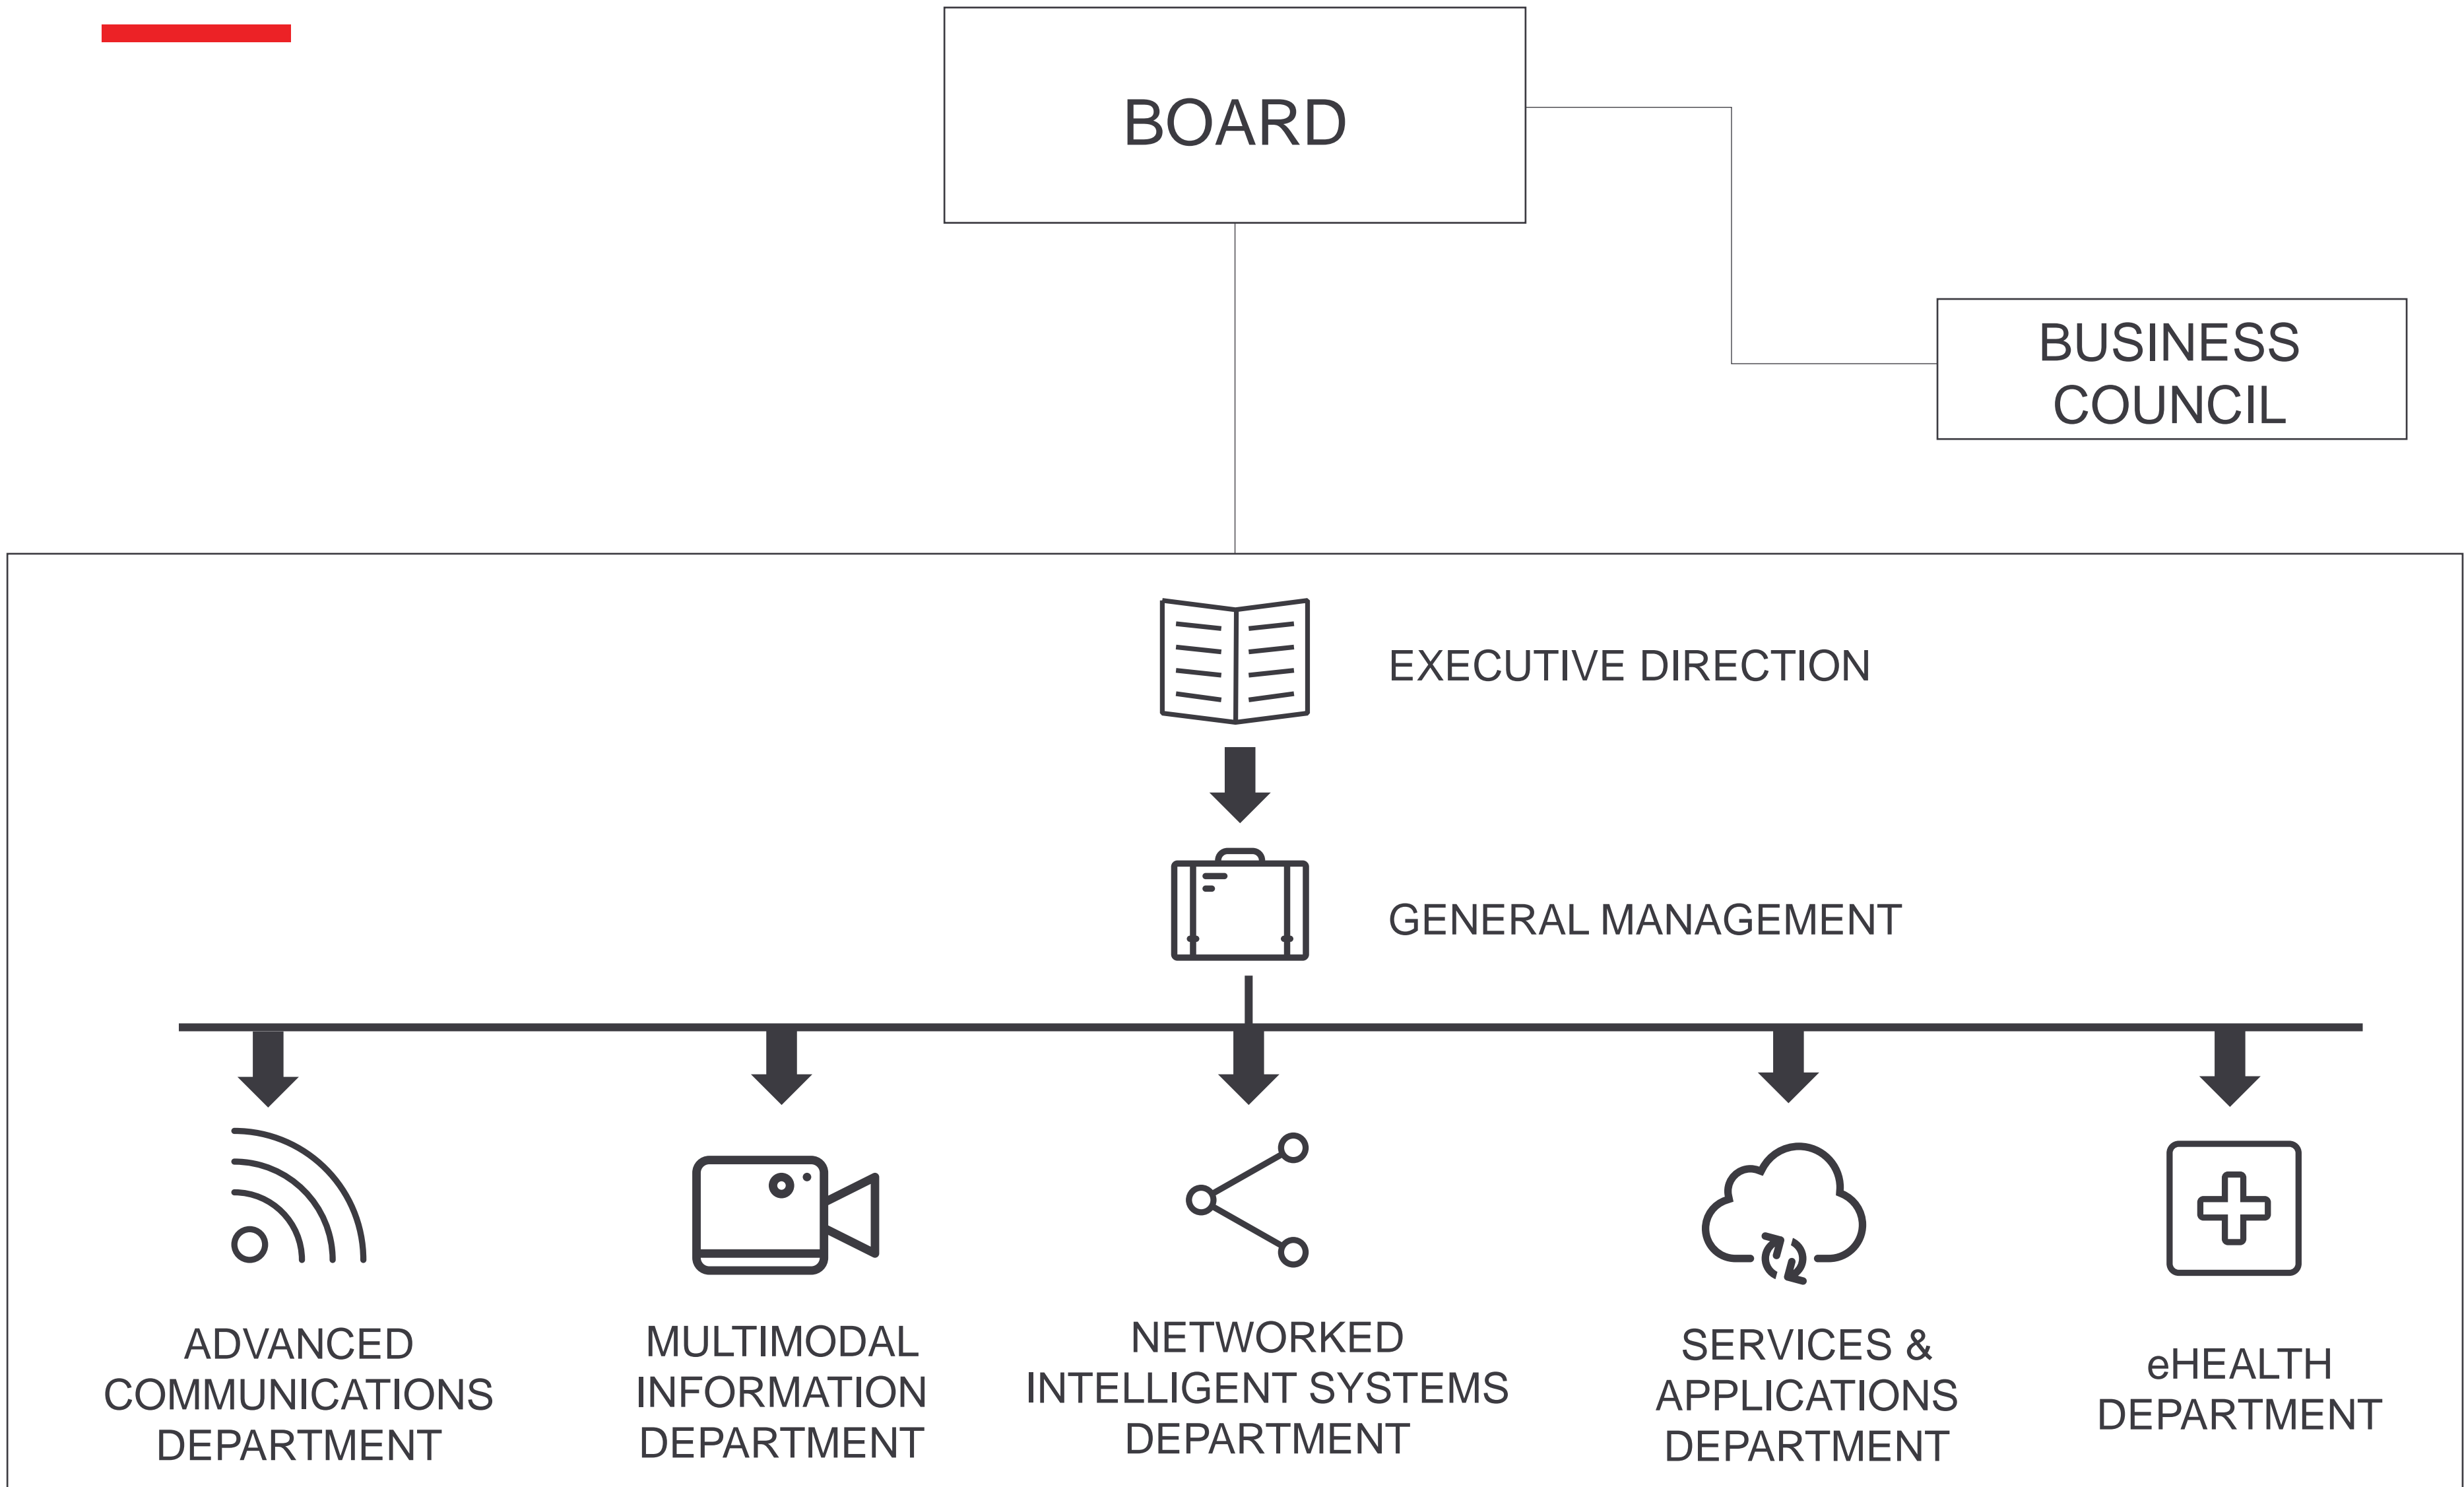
BOARD

BUSINESS COUNCIL

EXECUTIVE DIRECTION

GENERAL MANAGEMENT

ADVANCED COMMUNICATIONS DEPARTMENT

MULTIMODAL INFORMATION DEPARTMENT

NETWORKED INTELLIGENT SYSTEMS DEPARTMENT

SERVICES & APPLICATIONS DEPARTMENT

eHEALTH DEPARTMENT